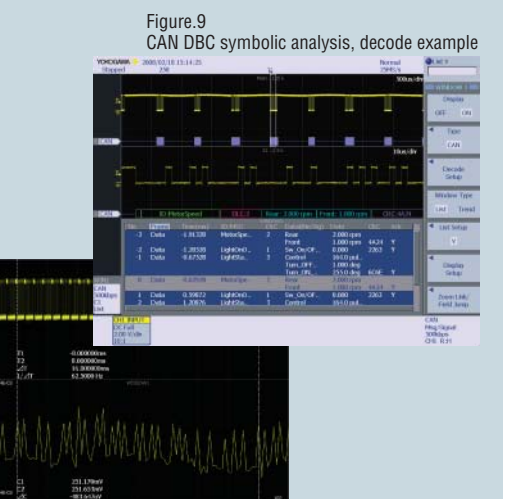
Figure.9
CAN DBC symbolic analysis, decode example

YOKOGAWA
Stopped
Normal
CAN
Display
OFF ON
Type
CAN
Decode Setup
Window Type
List Trend
List Setup
Display Setup
Zoom Link/ Field Jump
100us/div
10us/div
ID MotorSpeed
Rear 2.000 rpm Front 1.000 rpm
Data
Rear
Front
Control
Turn_OFF
Sw_On/Of
LightOnO
Data
Data
Data
2.000 rpm
1.000 rpm
0.000
1.000 deg
255.0 deg
4424
2363
2363
CAN
Z1
Z2
ΔT
1/ΔT
0.000000ms
8.000000ms
31.000000ms
62.5000 Hz
C1
C2
ΔC
231.170mV
251.653mV
-803.653mV